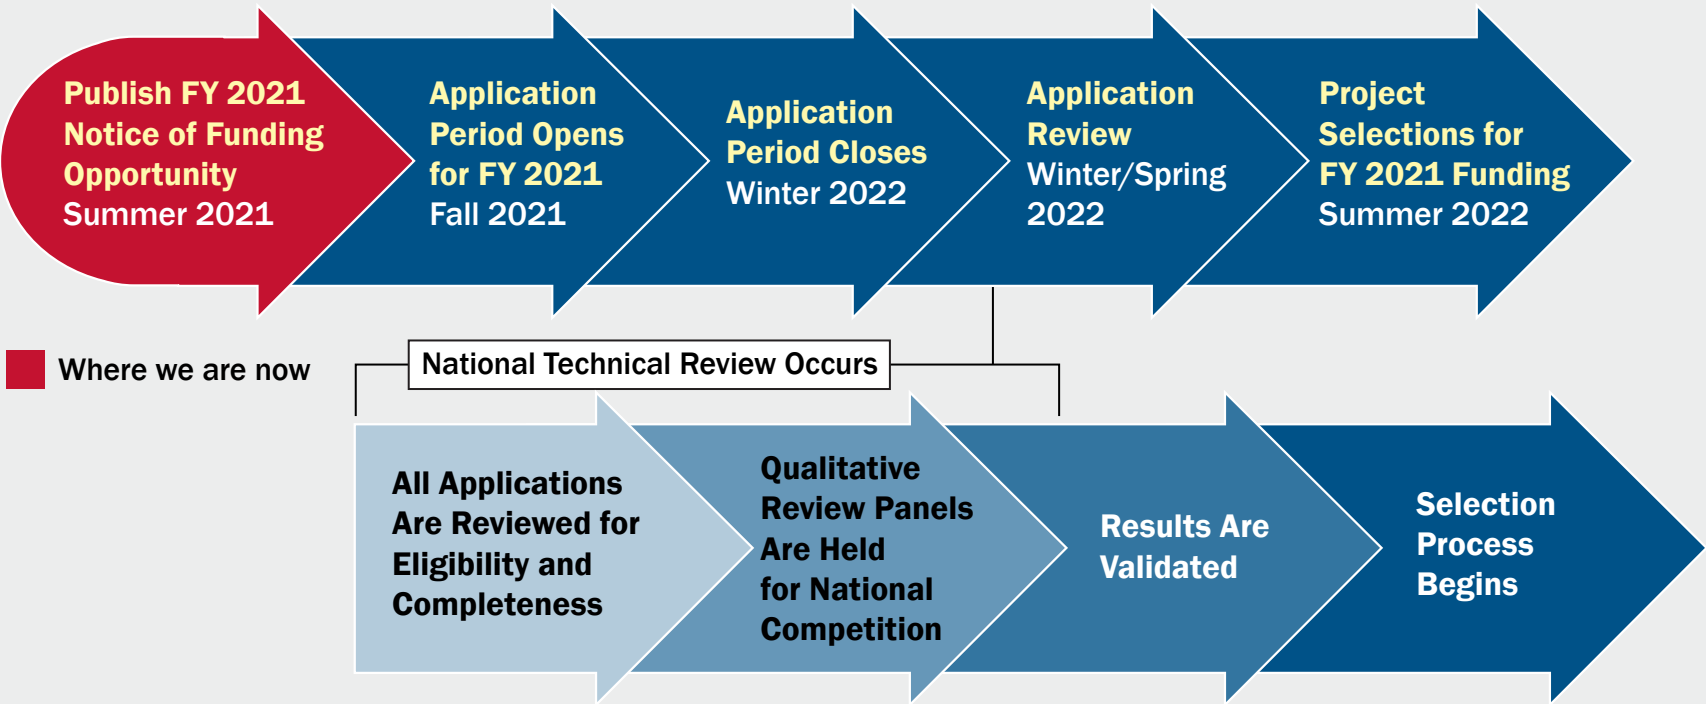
Publish FY 2021 Notice of Funding Opportunity
Summer 2021

Application Period Opens for FY 2021
Fall 2021

Application Period Closes
Winter 2022

Application Review
Winter/Spring 2022

Project Selections for FY 2021 Funding
Summer 2022

Where we are now

National Technical Review Occurs

All Applications Are Reviewed for Eligibility and Completeness

Qualitative Review Panels Are Held for National Competition

Results Are Validated

Selection Process Begins